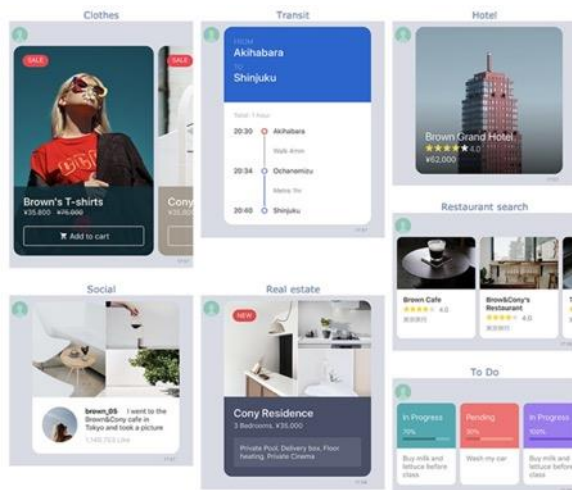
Clothes

SALE

SALE

Brown's T-shirts
¥35,800 ¥75,000

Cony
¥35,8

Add to cart

Transit

FROM
Akihabara
TO
Shinjuku

Total: 1 Hour

20:30 Akihabara
Walk 4min
20:34 Ochanomizu
Metro 1hr
20:40 Shinjuku

Hotel

Brown Grand Hotel
4.0
¥62,000

Restaurant search

Brown Cafe
4.0

Brow&Cony's Restaurant
4.0

Social

brown_05 I went to the Brown&Cony cafe in Tokyo and took a picture
1,140,753 Like

Real estate

NEW

Cony Residence
3 Bedrooms, ¥35,000

Private Pool, Delivery box, Floor heating, Private Cinema

To Do

In Progress
70%

Pending
30%

In Progress
100%

Buy milk and lettuce before class

Wash my car

Buy milk and lettuce before class